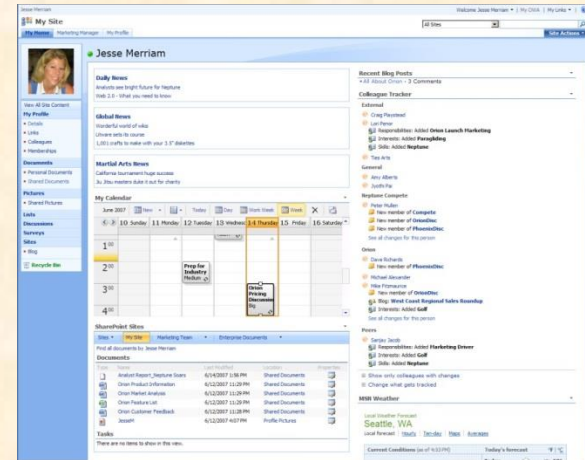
Jesse Merriam

Welcome Jesse Merriam ▾ | My OWA | My Links ▾

My Site

All Sites

My Home | Marketing Manager | My Profile

Site Actions ▾

Jesse Merriam

View All Site Content

My Profile
• Details
• Links
• Colleagues
• Memberships

Documents
• Personal Documents
• Shared Documents

Pictures
• Shared Pictures

Lists

Discussions

Surveys

Sites
• Blog

Recycle Bin

Daily News
Analysts see bright future for Neptune
Web 2.0 - What you need to know

Global News
Wonderful world of wikis
Unware sets its course
1,001 crafts to make with your 3.5" diskettes

Martial Arts News
California tournament huge success
Jiu Jitsu masters duke it out for charity

My Calendar

June 2007 | New ▾ | Today | Day | Work Week | Week

10 Sunday | 11 Monday | 12 Tuesday | 13 Wednesday | 14 Thursday | 15 Friday | 16 Saturday

1 00
2 00
3 00
4 00

Prep for Industry
Medium

Orion Pricing Discussion
Big

SharePoint Sites

Sites ▾ | My Site | Marketing Team ▾ | Enterprise Documents ▾

Find all documents by Jesse Merriam

Documents

| Type | Name | Last Modified | Location | Properties |
|---|---|---|---|---|
| | Analyst Report_Neptune Scores | 6/14/2007 1:56 PM | Shared Documents | |
| | Orion Product Information | 6/12/2007 11:29 PM | Shared Documents | |
| | Orion Market Analysis | 6/12/2007 11:29 PM | Shared Documents | |
| | Orion FeatureList | 6/12/2007 11:29 PM | Shared Documents | |
| | Orion Customer Feedback | 6/12/2007 11:29 PM | Shared Documents | |
| | JesseM | 6/12/2007 4:07 PM | Profile Pictures | |

Tasks
There are no items to show in this view.

Recent Blog Posts
• All About Orion - 3 Comments

Colleague Tracker

External
Craig Playstead
Lori Penor
Responsibilities: Added Orion Launch Marketing
Interests: Added Paragliding
Skills: Added Neptune
Tony Arts

General
Amy Alberts
Judith Pai

Neptune Compete
Peter Muller
New member of Compete
New member of OrionDisc
New member of PhoenixDisc
See all changes for this person

Orion
Dave Richards
New member of PhoenixDisc
Michael Alexander
Mike Fitzmaurice
New member of OrionDisc
Blog: West Coast Regional Sales Roundup
Interests: Added Golf
See all changes for this person

Peers
Sanjay Jacob
Responsibilities: Added Marketing Driver
Interests: Added Golf
Skills: Added Neptune
See all changes for this person

Show only colleagues with changes
Change what gets tracked

MSN Weather

Local Weather Forecast
Seattle, WA
Local forecast | Hourly | Ten-day | Maps | Averages

Current Conditions (as of 4:02 PM)
Today's forecast